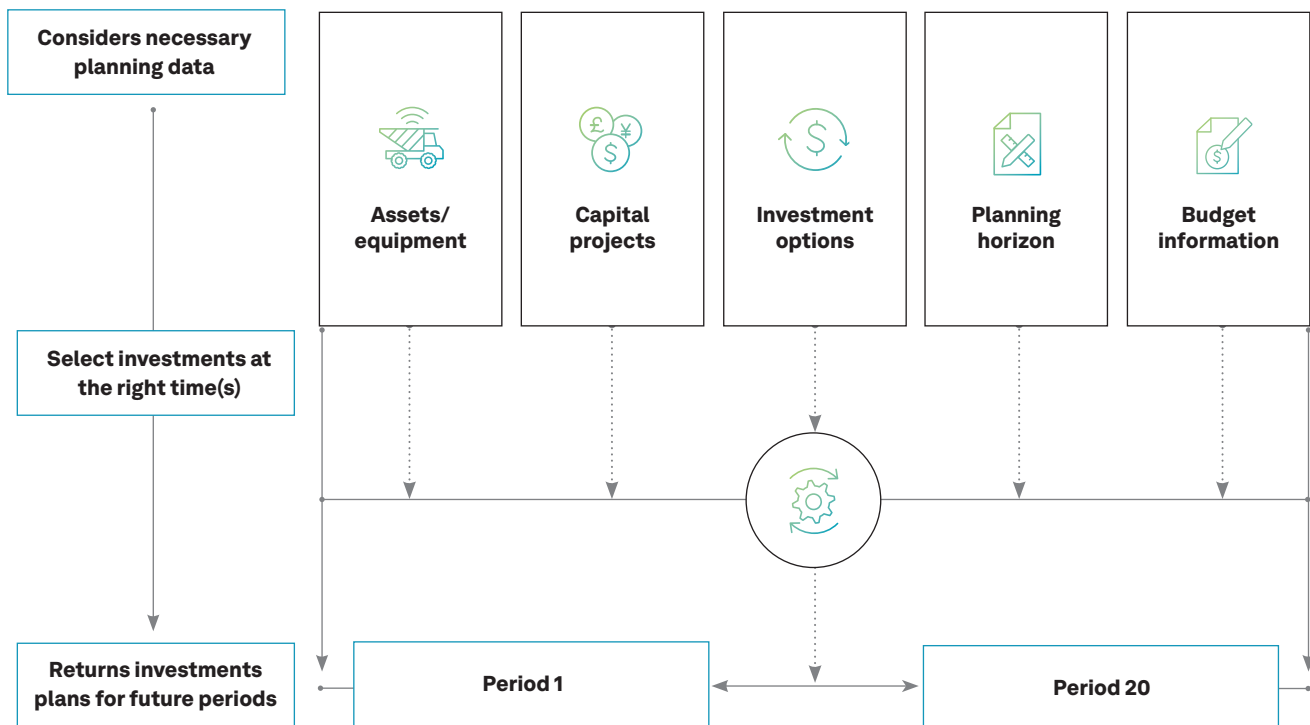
Considers necessary planning data

Assets/ equipment

Capital projects

Investment options

Planning horizon

Budget information

Select investments at the right time(s)

Returns investments plans for future periods

Period 1

Period 20